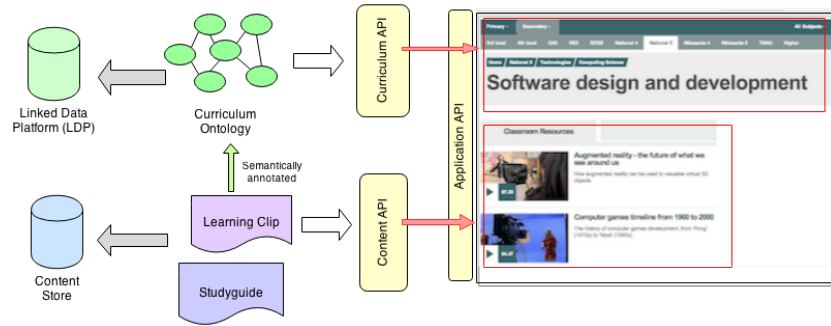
Linked Data Platform (LDP)

Curriculum Ontology

Curriculum API

Application API

Semantically annotated

Learning Clip

Studyguide

Content Store

Content API

Primary Secondary All Subjects

3rd level 4th level CfE KS3 GCSE National 4 National 5 NIAwards 4 NIAwards 5 TBAC Higher

Home National 5 Technologies Computing Science

Software design and development

Classroom Resources

Augmented reality - the future of what we see around us

How augmented reality can be used to visualise virtual 3D objects.

Computer games timeline from 1960 to 2000

The history of computer games development, from 'Pong' (1970s) to 'Myst' (1990s).

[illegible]

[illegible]